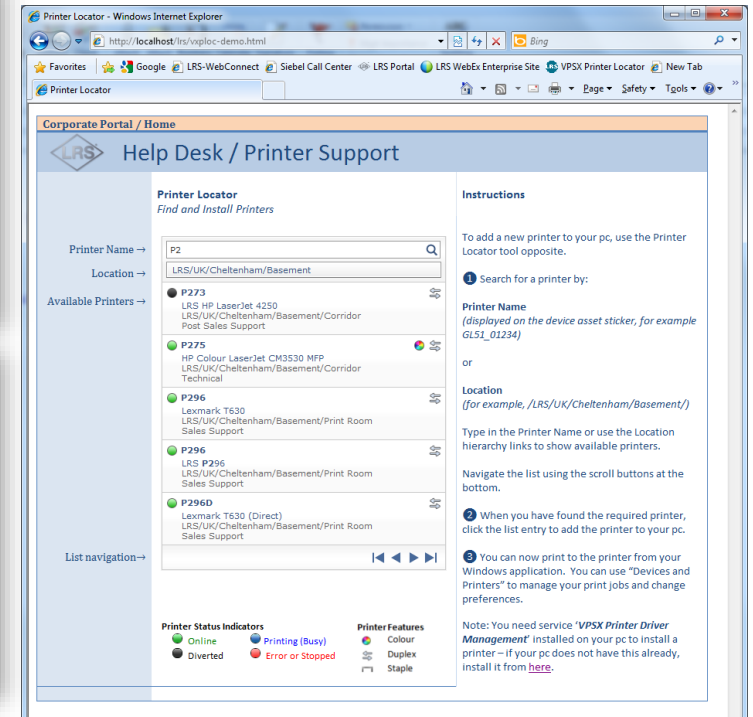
Printer Locator - Windows Internet Explorer

http://localhost/lrs/vxploc-demo.html

Bing

Favorites | Google | LRS-WebConnect | Siebel Call Center | LRS Portal | LRS WebEx Enterprise Site | VPSX Printer Locator | New Tab

Printer Locator

Page ▾ Safety ▾ Tools ▾

Corporate Portal / Home

LRS Help Desk / Printer Support

Printer Locator
Find and Install Printers

Printer Name →

P2

Location →

LRS/UK/Cheltenham/Basement

Available Printers →

P273
LRS HP LaserJet 4250
LRS/UK/Cheltenham/Basement/Corridor
Post Sales Support

P275
HP Colour LaserJet CM3530 MFP
LRS/UK/Cheltenham/Basement/Corridor
Technical

P296
Lexmark T630
LRS/UK/Cheltenham/Basement/Print Room
Sales Support

P296
LRS P296
LRS/UK/Cheltenham/Basement/Print Room
Sales Support

P296D
Lexmark T630 (Direct)
LRS/UK/Cheltenham/Basement/Print Room
Sales Support

List navigation→

Printer Status Indicators
Online
Printing (Busy)
Diverted
Error or Stopped

Printer Features
Colour
Duplex
Staple

Instructions

To add a new printer to your pc, use the Printer Locator tool opposite.

1 Search for a printer by:

Printer Name
(displayed on the device asset sticker, for example GL51_01234)

or

Location
(for example, /LRS/UK/Cheltenham/Basement/)

Type in the Printer Name or use the Location hierarchy links to show available printers.

Navigate the list using the scroll buttons at the bottom.

2 When you have found the required printer, click the list entry to add the printer to your pc.

3 You can now print to the printer from your Windows application. You can use "Devices and Printers" to manage your print jobs and change preferences.

Note: You need service 'VPSX Printer Driver Management' installed on your pc to install a printer – if your pc does not have this already, install it from here.